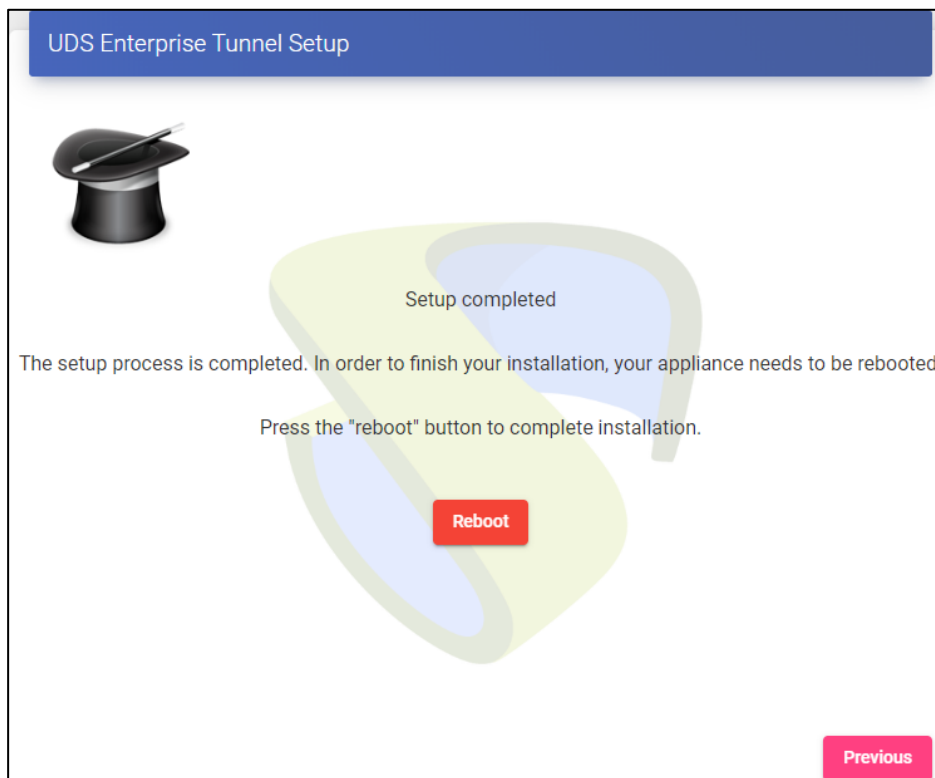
UDS Enterprise Tunnel Setup

Setup completed

The setup process is completed. In order to finish your installation, your appliance needs to be rebooted

Press the "reboot" button to complete installation.

Reboot

Previous